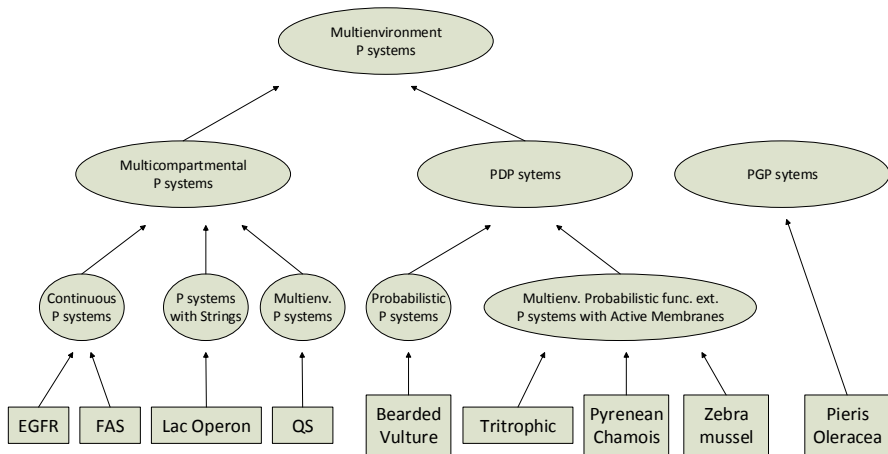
Multienvironment P systems

Multicompartmental P systems

PDP sytems

PGP sytems

Continuous P systems

P systems with Strings

Multienv. P systems

Probabilistic P systems

Multienv. Probabilistic func. ext. P systems with Active Membranes

EGFR

FAS

Lac Operon

QS

Bearded Vulture

Tritrophic

Pyrenean Chamois

Zebra mussel

Pieris Oleracea